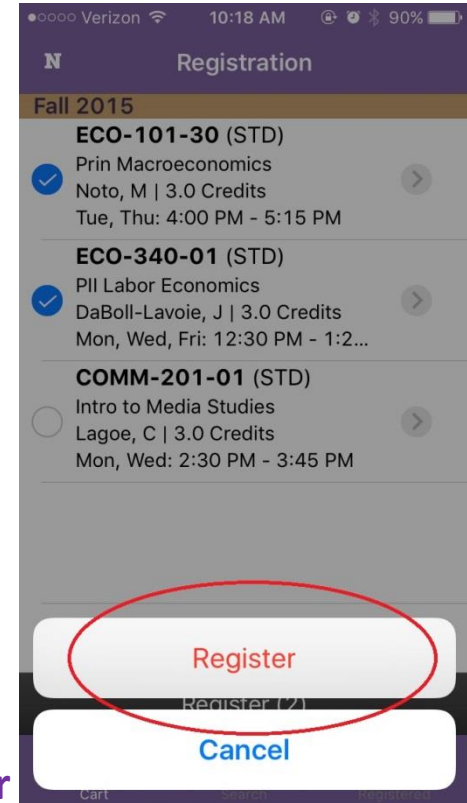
●○○○○ Verizon 10:18 AM 90%

N Registration

Fall 2015

ECO-101-30 (STD)
Prin Macroeconomics
Noto, M | 3.0 Credits
Tue, Thu: 4:00 PM - 5:15 PM

ECO-340-01 (STD)
PII Labor Economics
DaBoll-Lavoie, J | 3.0 Credits
Mon, Wed, Fri: 12:30 PM - 1:2...

COMM-201-01 (STD)
Intro to Media Studies
Lagoe, C | 3.0 Credits
Mon, Wed: 2:30 PM - 3:45 PM

Register

Register (2)

Cancel

r

Cart Search Registered